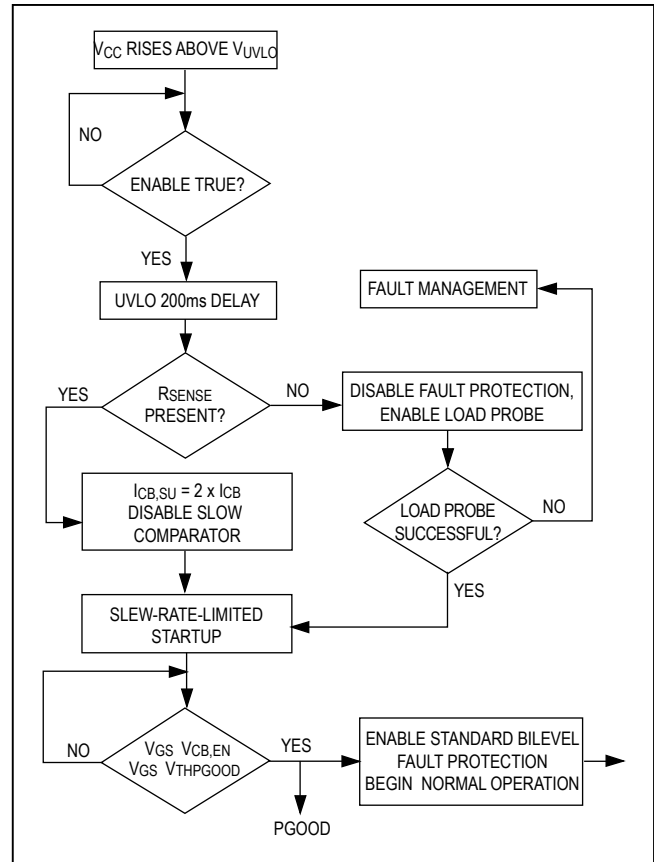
$V_{CC}$ RISES ABOVE $V_{UVLO}$

NO

ENABLE TRUE?

YES

UVLO 200ms DELAY

FAULT MANAGEMENT

YES

$R_{SENSE}$ PRESENT?

NO

DISABLE FAULT PROTECTION, ENABLE LOAD PROBE

$I_{CB,SU} = 2 \times I_{CB}$ DISABLE SLOW COMPARATOR

LOAD PROBE SUCCESSFUL?

NO

YES

SLEW-RATE-LIMITED STARTUP

NO

$V_{GS}$ $V_{CB,EN}$
$V_{GS}$ $V_{THPGOOD}$

YES

ENABLE STANDARD BILEVEL FAULT PROTECTION BEGIN NORMAL OPERATION

PGOOD